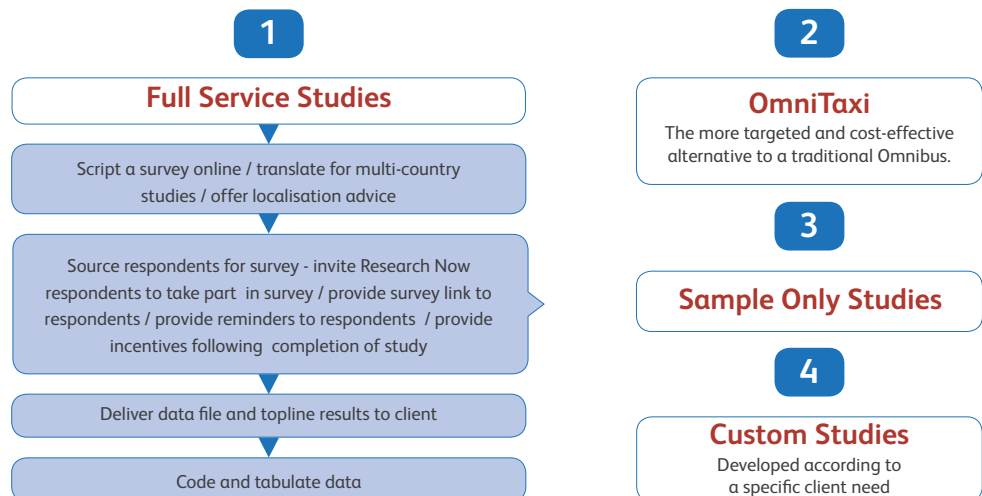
1

Full Service Studies

Script a survey online / translate for multi-country studies / offer localisation advice

Source respondents for survey - invite Research Now respondents to take part in survey / provide survey link to respondents / provide reminders to respondents / provide incentives following completion of study

Deliver data file and topline results to client

Code and tabulate data

2

OmniTaxi

The more targeted and cost-effective alternative to a traditional Omnibus.

3

Sample Only Studies

4

Custom Studies

Developed according to a specific client need